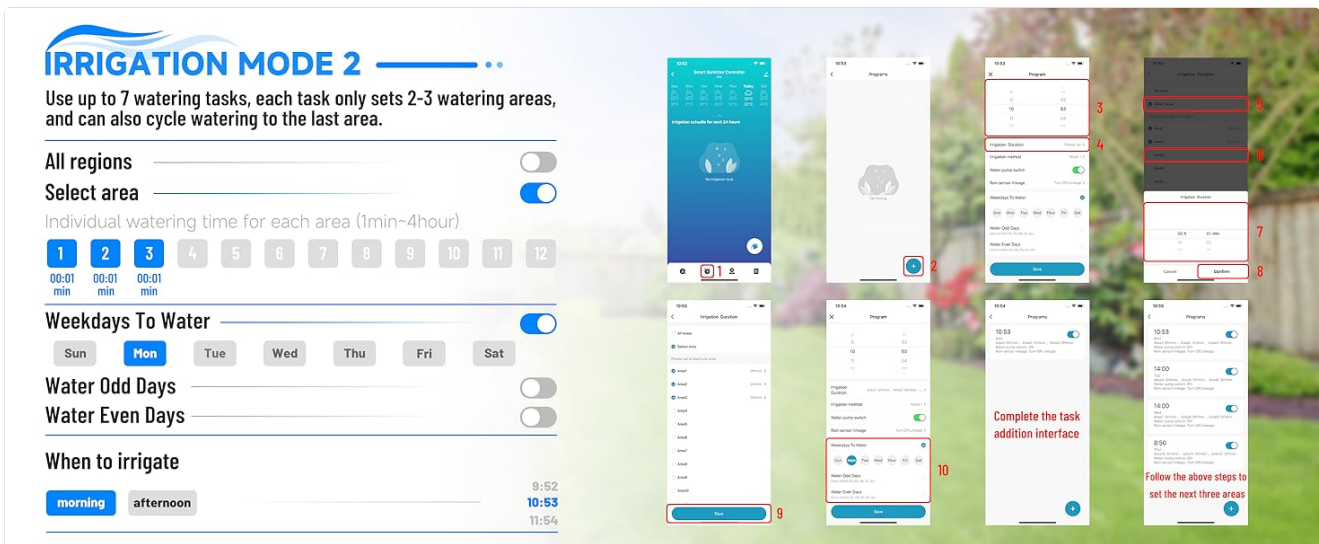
IRRIGATION MODE 2

Use up to 7 watering tasks, each task only sets 2-3 watering areas, and can also cycle watering to the last area.

All regions

Select area

Individual watering time for each area (1min~4hour)

1 2 3 4 5 6 7 8 9 10 11 12

00:01 min 00:01 min 00:01 min

Weekdays To Water

Sun Mon Tue Wed Thu Fri Sat

Water Odd Days

Water Even Days

When to irrigate

morning afternoon

9:52
10:53
11:54

1 2 3 4 5 6 7 8 9 10

Complete the task addition interface

Follow the above steps to set the next three areas